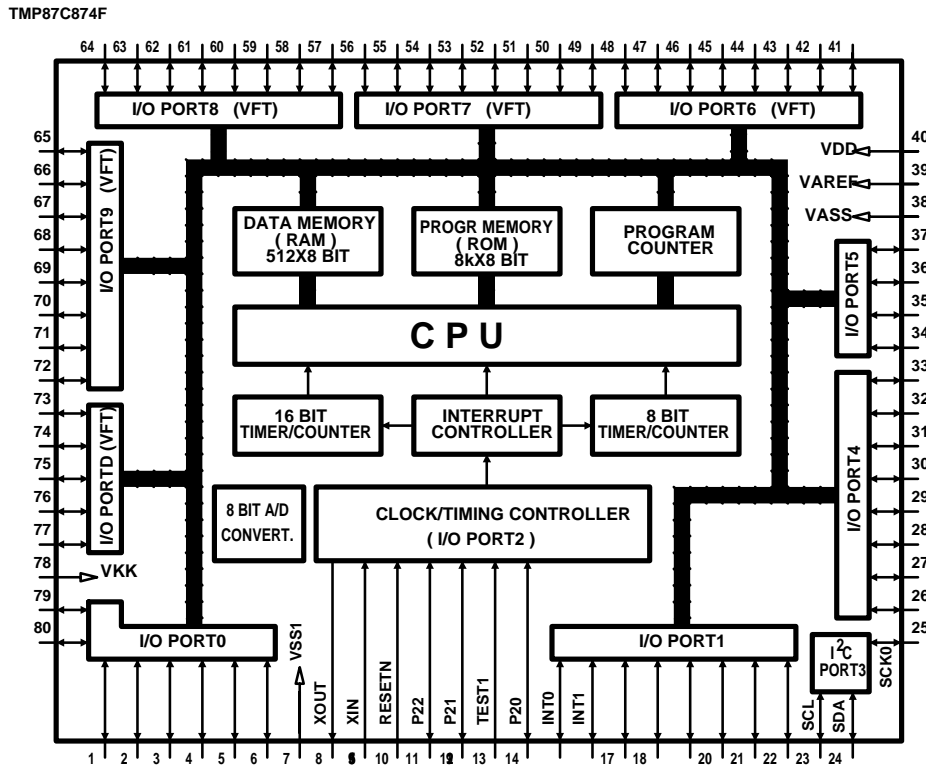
TMP87C874F

64 63 62 61 60 59 58 57 56 55 54 53 52 51 50 49 48 47 46 45 44 43 42 41

I/O PORT8 (VFT)

I/O PORT7 (VFT)

I/O PORT6 (VFT)

40 VDD
39 VAREF
38 VASS

65
66
67
68
69
70
71
72

I/O PORT9 (VFT)

DATA MEMORY ( RAM ) 512X8 BIT

PROGR MEMORY ( ROM ) 8kX8 BIT

PROGRAM COUNTER

37
36
35
34

I/O PORT5

C P U

33
32
31
30
29
28
27
26
25

I/O PORT4

73
74
75
76
77

I/O PORTD (VFT)

16 BIT TIMER/COUNTER

INTERRUPT CONTROLLER

8 BIT TIMER/COUNTER

8 BIT A/D CONVERT.

CLOCK/TIMING CONTROLLER ( I/O PORT2 )

78 VKK
79
80

I/O PORT0

VSS1

XOUT XIN RESETN P22 P21 TEST1 P20 INT0 INT1

I/O PORT1

$I^2C$ PORT3

SCK0 SCL SDA

1 2 3 4 5 6 7 8 9 10 11 12 13 14 15 16 17 18 19 20 21 22 23 24